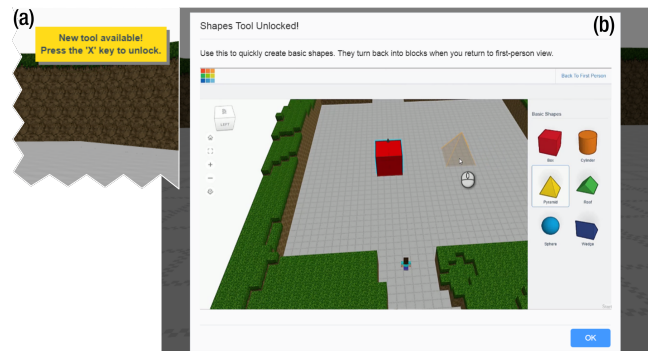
(a)

New tool available!
Press the 'X' key to unlock.

(b)

Shapes Tool Unlocked!

Use this to quickly create basic shapes. They turn back into blocks when you return to first-person view.

Back To First Person

LEFT

Basic Shapes

Box

Cylinder

Pyramid

Roof

Sphere

Wedge

OK